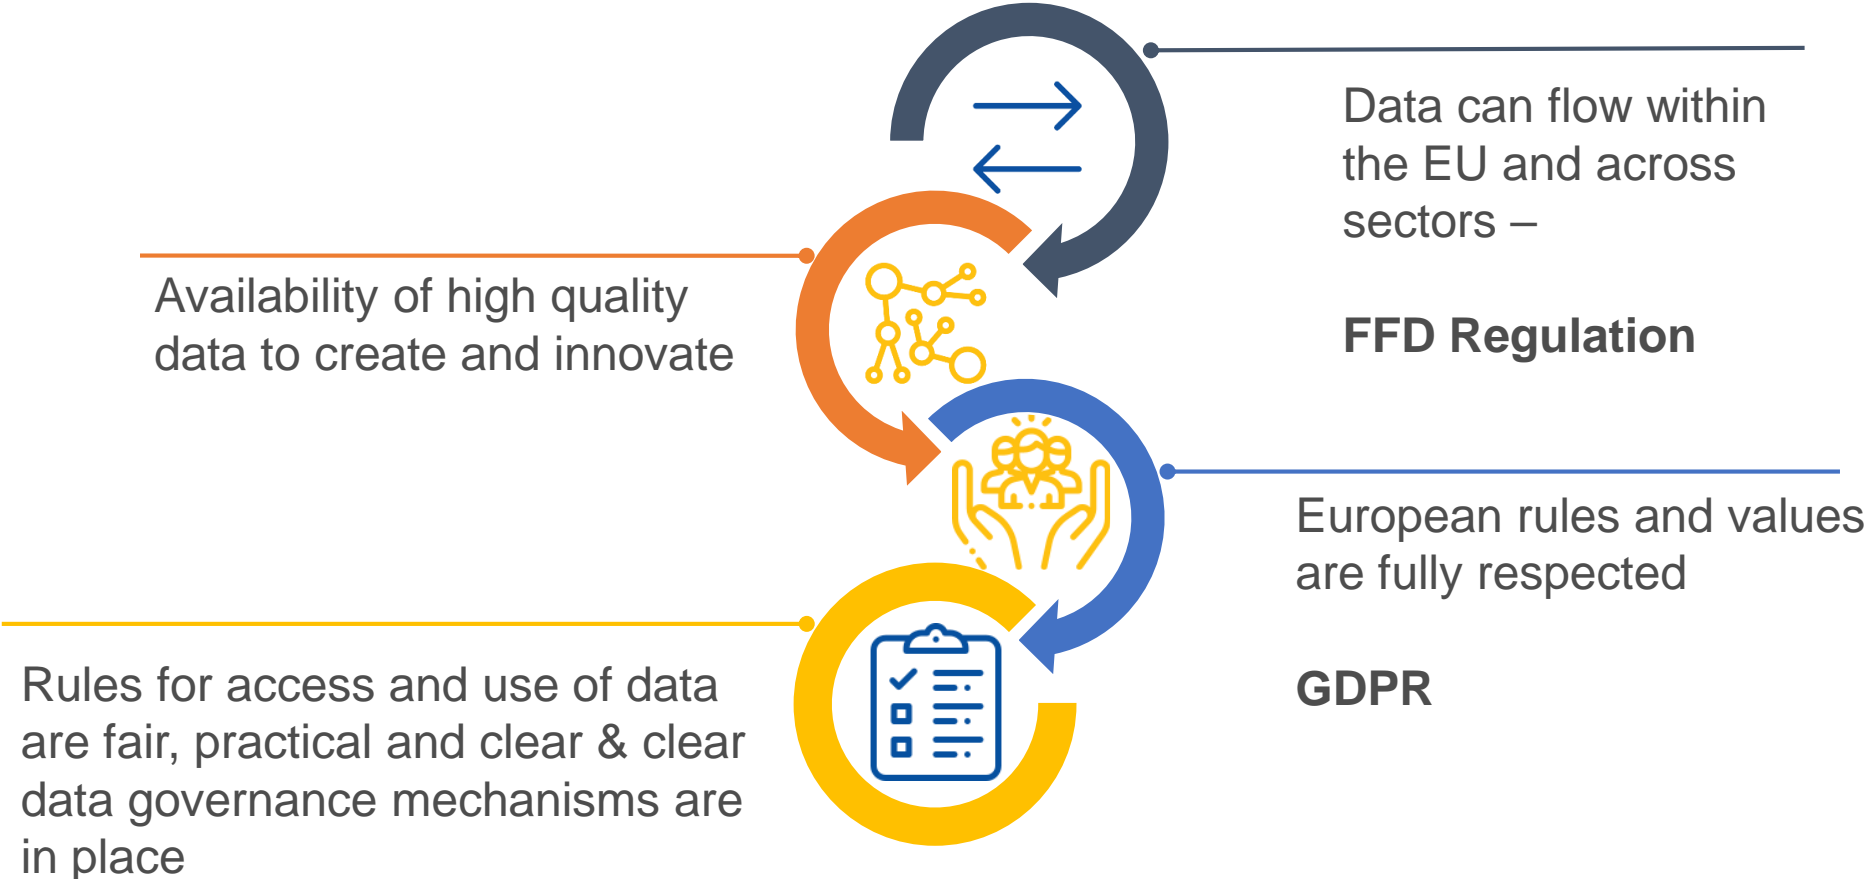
Data can flow within the EU and across sectors –

FFD Regulation

Availability of high quality data to create and innovate

European rules and values are fully respected

GDPR

Rules for access and use of data are fair, practical and clear & clear data governance mechanisms are in place